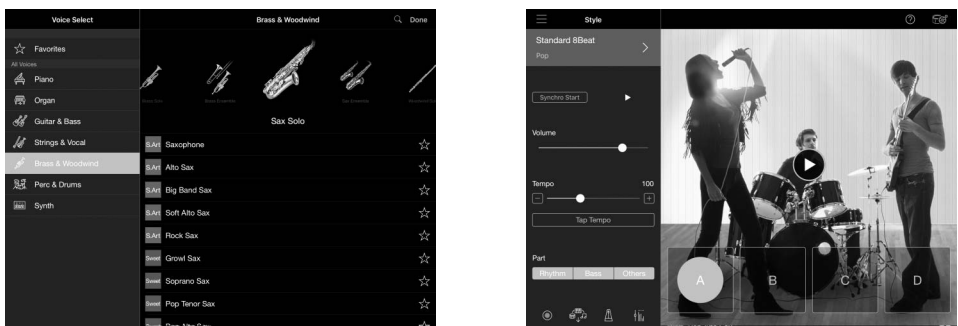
Voice Select

Favorites

All Voices

Piano

Organ

Guitar & Bass

Strings & Vocal

Brass & Woodwind

Perc & Drums

Synth

Brass & Woodwind

Done

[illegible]

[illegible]

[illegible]

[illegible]

Sax Solo

S.Art Saxophone

S.Art Alto Sax

S.Art Big Band Sax

S.Art Soft Alto Sax

S.Art Rock Sax

Sweet Growl Sax

Sweet Soprano Sax

Sweet Pop Tenor Sax

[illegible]

Style

Standard 8Beat

Pop

Synchro Start

Volume

Tempo

100

Tap Tempo

Part

Rhythm

Bass

Others

A

B

C

D